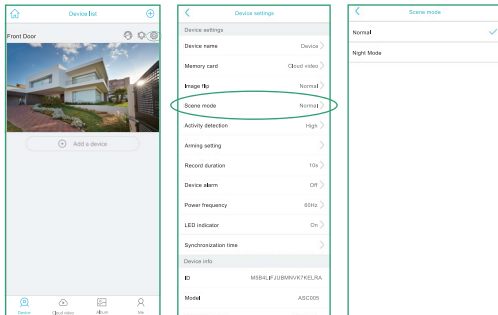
Device list

Front Door

Add a device

Device
Cloud video
Album
Me

Device settings

Device settings

Device name
Device

Memory card
Cloud video

Image flip
Normal

Scene mode
Normal

Activity detection
High

Arming setting

Record duration
10s

Device alarm
Off

Power frequency
60Hz

LED indicator
On

Synchronization time

Device info

ID
MSB4LIFJUBMNVK7KELRA

Model
ASC005

Scene mode

Normal

Night Mode